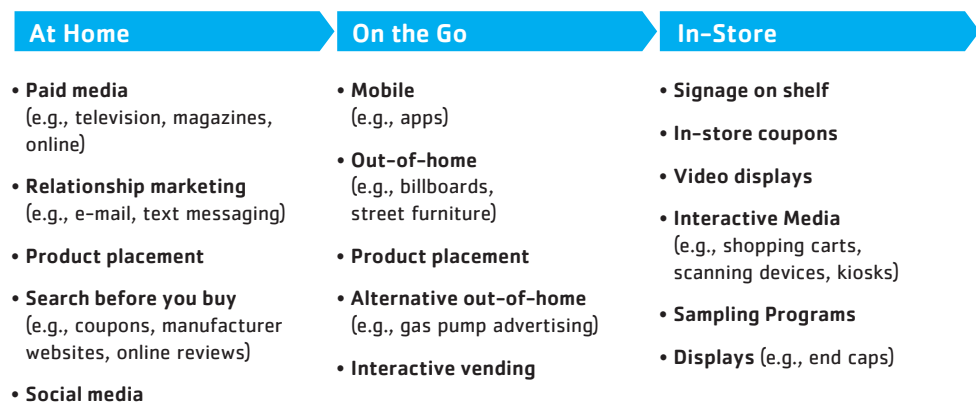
At Home

• Paid media (e.g., television, magazines, online)

• Relationship marketing (e.g., e-mail, text messaging)

• Product placement

• Search before you buy (e.g., coupons, manufacturer websites, online reviews)

• Social media

On the Go

• Mobile (e.g., apps)

• Out-of-home (e.g., billboards, street furniture)

• Product placement

• Alternative out-of-home (e.g., gas pump advertising)

• Interactive vending

In-Store

• Signage on shelf

• In-store coupons

• Video displays

• Interactive Media (e.g., shopping carts, scanning devices, kiosks)

• Sampling Programs

• Displays (e.g., end caps)